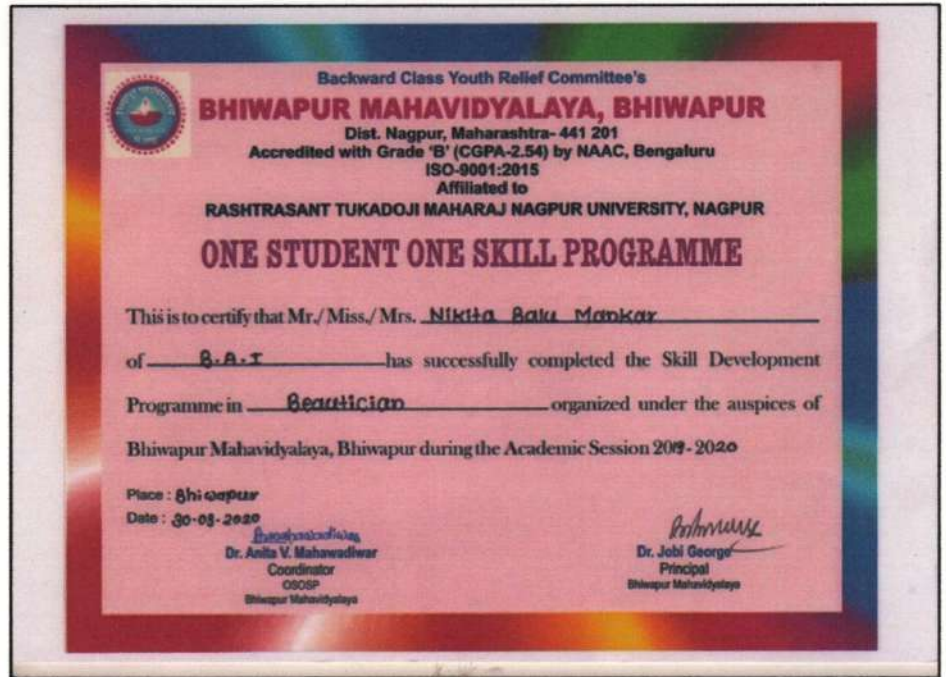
Backward Class Youth Relief Committee's
BHIWAPUR MAHAVIDYALAYA, BHIWAPUR
Dist. Nagpur, Maharashtra- 441 201
Accredited with Grade 'B' (CGPA-2.54) by NAAC, Bengaluru
ISO-9001:2015
Affiliated to
RASHTRASANT TUKADOJI MAHARAJ NAGPUR UNIVERSITY, NAGPUR

ONE STUDENT ONE SKILL PROGRAMME

This is to certify that Mr./Miss./Mrs. Nikita Balu Mankar of B.A.I has successfully completed the Skill Development Programme in Beautician organized under the auspices of Bhiwapur Mahavidyalaya, Bhiwapur during the Academic Session 2019-2020

Place : Bhiwapur
Date : 30-03-2020

Mahawadiwar
Dr. Anita V. Mahawadiwar
Coordinator
OSOSP
Bhiwapur Mahavidyalaya

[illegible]
Dr. Jobi George
Principal
Bhiwapur Mahavidyalaya